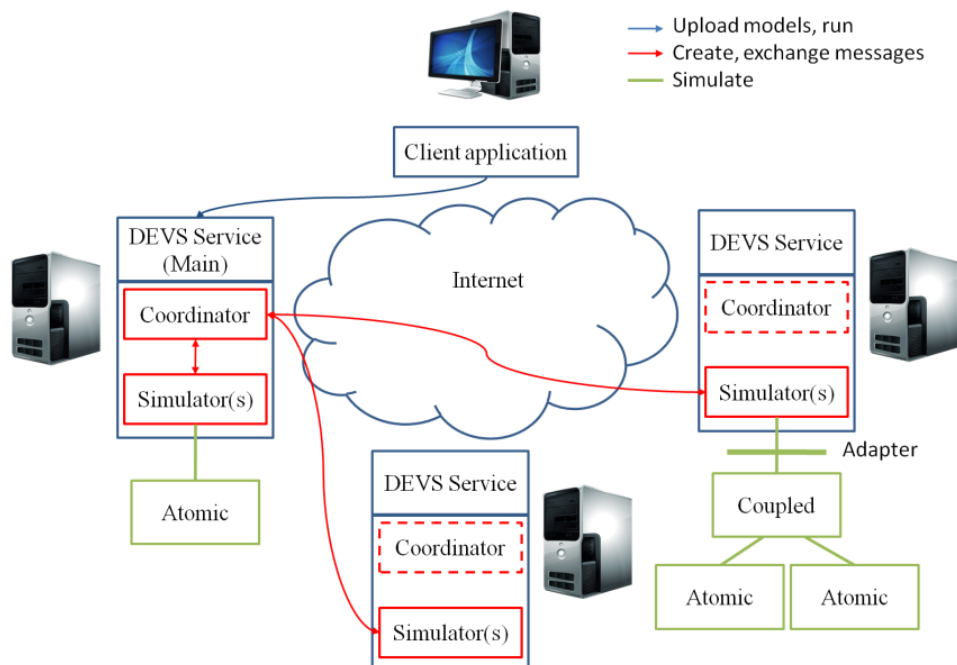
Upload models, run
Create, exchange messages
Simulate

Client application

DEVS Service (Main)

Coordinator

Simulator(s)

Atomic

Internet

DEVS Service

Coordinator

Simulator(s)

Adapter

Coupled

Atomic

Atomic

DEVS Service

Coordinator

Simulator(s)